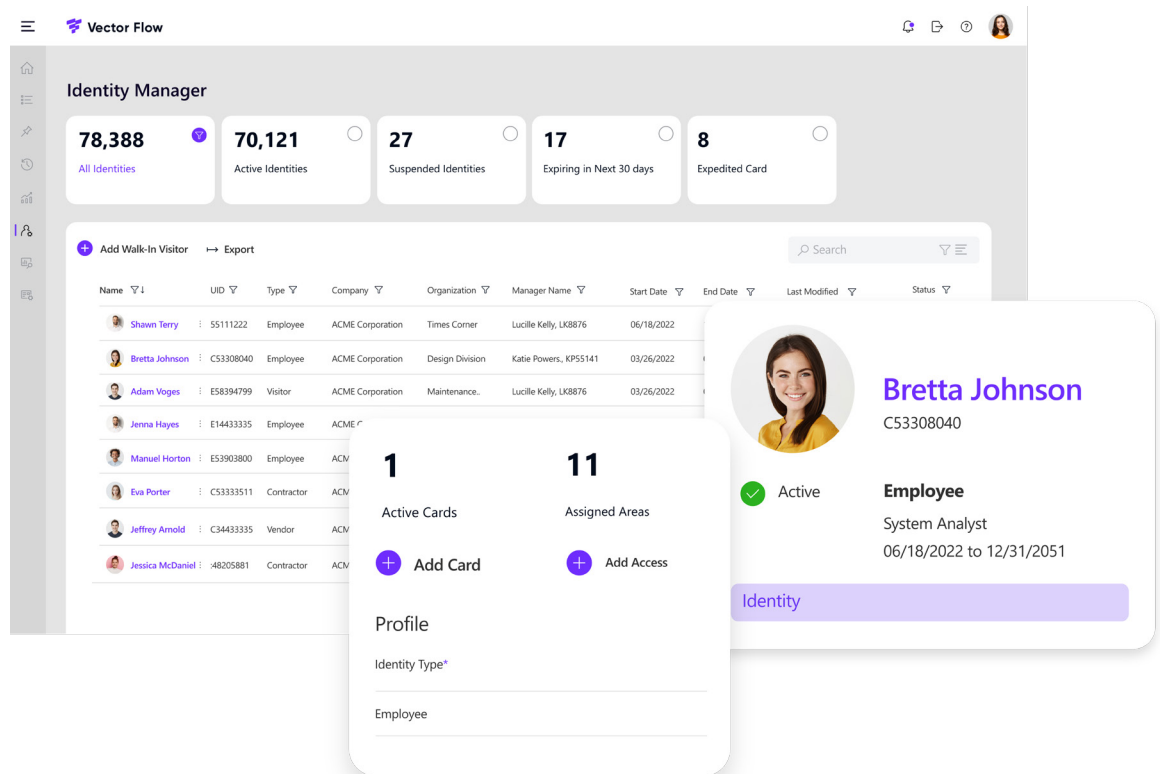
Vector Flow

Identity Manager

78,388
All Identities

70,121
Active Identities

27
Suspended Identities

17
Expiring in Next 30 days

8
Expedited Card

Add Walk-In Visitor
Export

Search

| Name | UID | Type | Company | Organization | Manager Name | Start Date | End Date | Last Modified | Status |
|---|---|---|---|---|---|---|---|---|---|
| Shawn Terry | 55111222 | Employee | ACME Corporation | Times Corner | Lucille Kelly, LK8876 | 06/18/2022 | | | |
| Bretta Johnson | C53308040 | Employee | ACME Corporation | Design Division | Katie Powers, KP55141 | 03/26/2022 | | | |
| Adam Voges | E58394799 | Visitor | ACME Corporation | Maintenance.. | Lucille Kelly, LK8876 | 03/26/2022 | | | |
| Jenna Hayes | E14433335 | Employee | ACME C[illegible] | | | | | | |
| Manuel Horton | E53903800 | Employee | ACM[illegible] | | | | | | |
| Eva Porter | C53333511 | Contractor | ACM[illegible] | | | | | | |
| Jeffrey Arnold | C34433335 | Vendor | ACM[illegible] | | | | | | |
| Jessica McDaniel | :48205881 | Contractor | ACM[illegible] | | | | | | |

1
Active Cards

11
Assigned Areas

Add Card

Add Access

Profile

Identity Type*

Employee

Bretta Johnson
C53308040

Active

Employee
System Analyst
06/18/2022 to 12/31/2051

Identity